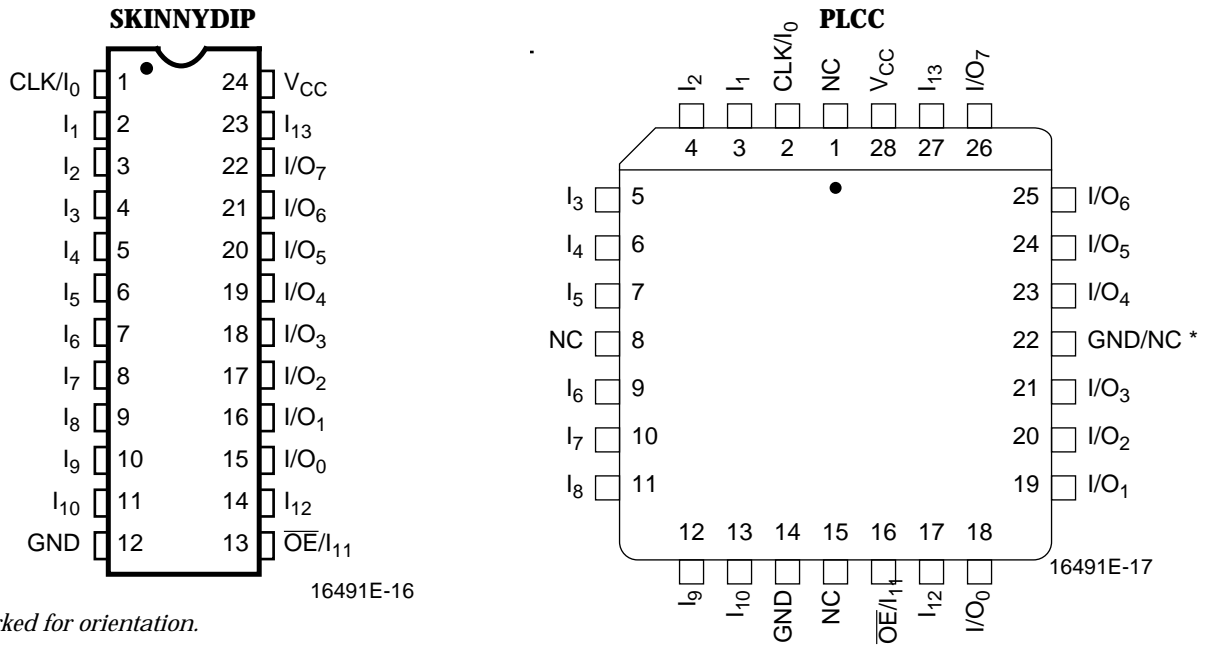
SKINNYDIP

CLK/$I_0$ 1
$I_1$ 2
$I_2$ 3
$I_3$ 4
$I_4$ 5
$I_5$ 6
$I_6$ 7
$I_7$ 8
$I_8$ 9
$I_9$ 10
$I_{10}$ 11
GND 12

24 $V_{CC}$
23 $I_{13}$
22 I/$O_7$
21 I/$O_6$
20 I/$O_5$
19 I/$O_4$
18 I/$O_3$
17 I/$O_2$
16 I/$O_1$
15 I/$O_0$
14 $I_{12}$
13 $\overline{OE}$/$I_{11}$

16491E-16

PLCC

$I_2$ 4
$I_1$ 3
CLK/$I_0$ 2
NC 1
$V_{CC}$ 28
$I_{13}$ 27
I/$O_7$ 26

$I_3$ 5
$I_4$ 6
$I_5$ 7
NC 8
$I_6$ 9
$I_7$ 10
$I_8$ 11

25 I/$O_6$
24 I/$O_5$
23 I/$O_4$
22 GND/NC *
21 I/$O_3$
20 I/$O_2$
19 I/$O_1$

12 $I_9$
13 $I_{10}$
14 GND
15 NC
16 $\overline{OE}$/$I_{11}$
17 $I_{12}$
18 I/$O_0$

16491E-17

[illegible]ked for orientation.